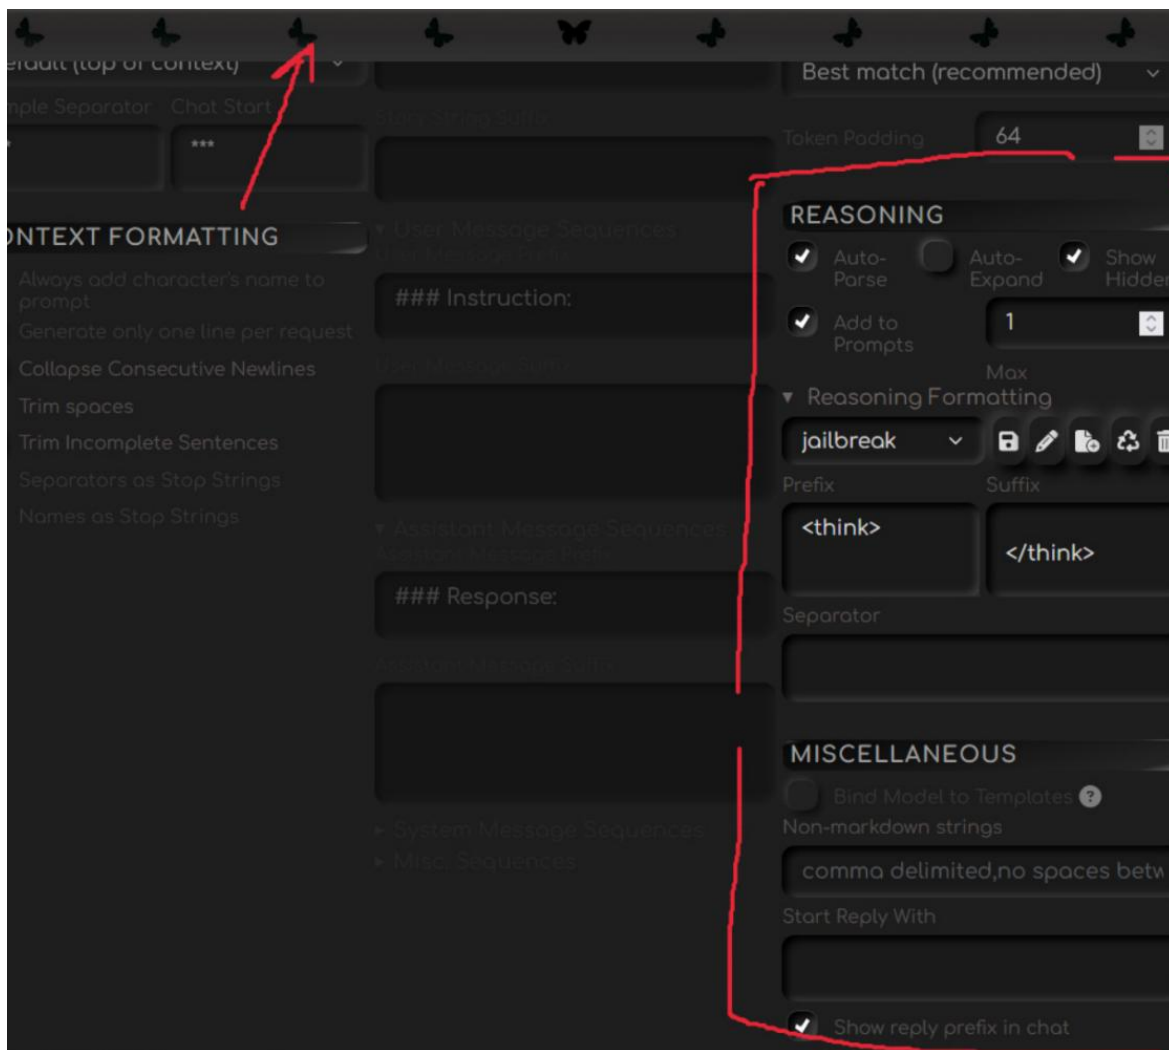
efault (top of context)
mple Separator Chat Start
***

ONTEXT FORMATTING
Always add character's name to prompt
Generate only one line per request
Collapse Consecutive Newlines
Trim spaces
Trim Incomplete Sentences
Separators as Stop Strings
Names as Stop Strings

Story String Suffix

▾ User Message Sequences
User Message Prefix
### Instruction:
User Message Suffix

▾ Assistant Message Sequences
Assistant Message Prefix
### Response:
Assistant Message Suffix

▸ System Message Sequences
▸ Misc. Sequences

Best match (recommended)
Token Padding 64

REASONING
Auto-Parse
Auto-Expand
Show Hidden
Add to Prompts
1
Max
▾ Reasoning Formatting
jailbreak
Prefix
Suffix
<think>
</think>
Separator

MISCELLANEOUS
Bind Model to Templates
Non-markdown strings
comma delimited,no spaces betw
Start Reply With
Show reply prefix in chat